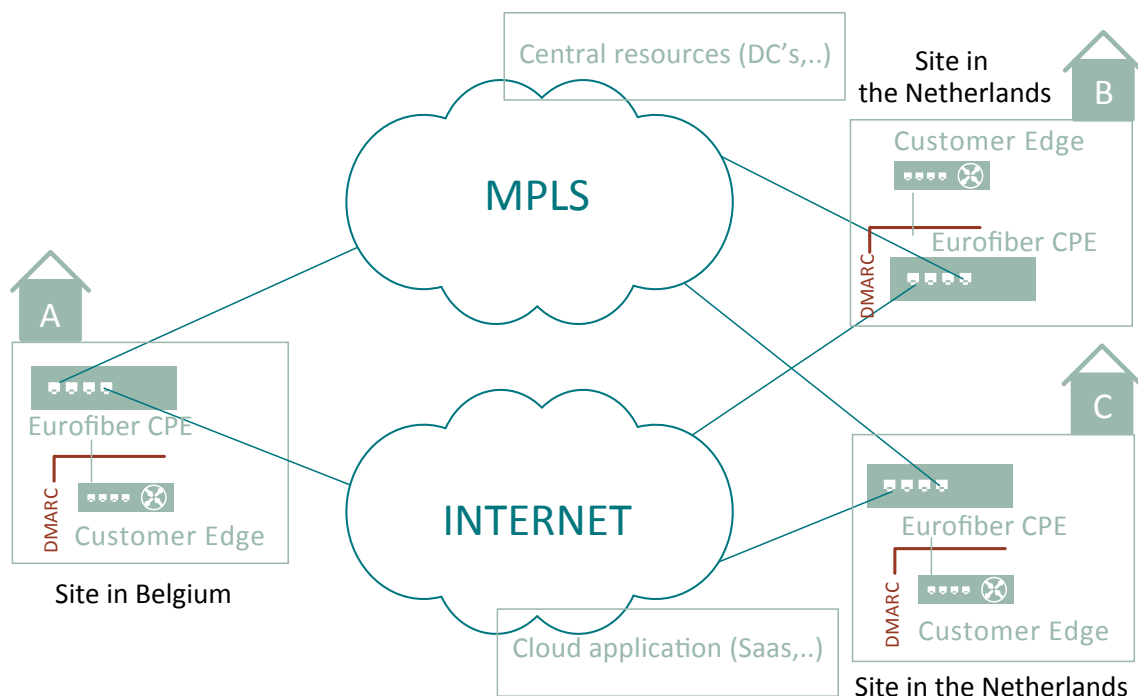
Central resources (DC's,..)

Site in the Netherlands

B

Customer Edge

Eurofiber CPE

DMARC

MPLS

A

Eurofiber CPE

DMARC

Customer Edge

Site in Belgium

INTERNET

C

Eurofiber CPE

DMARC

Customer Edge

Cloud application (Saas,..)

Site in the Netherlands